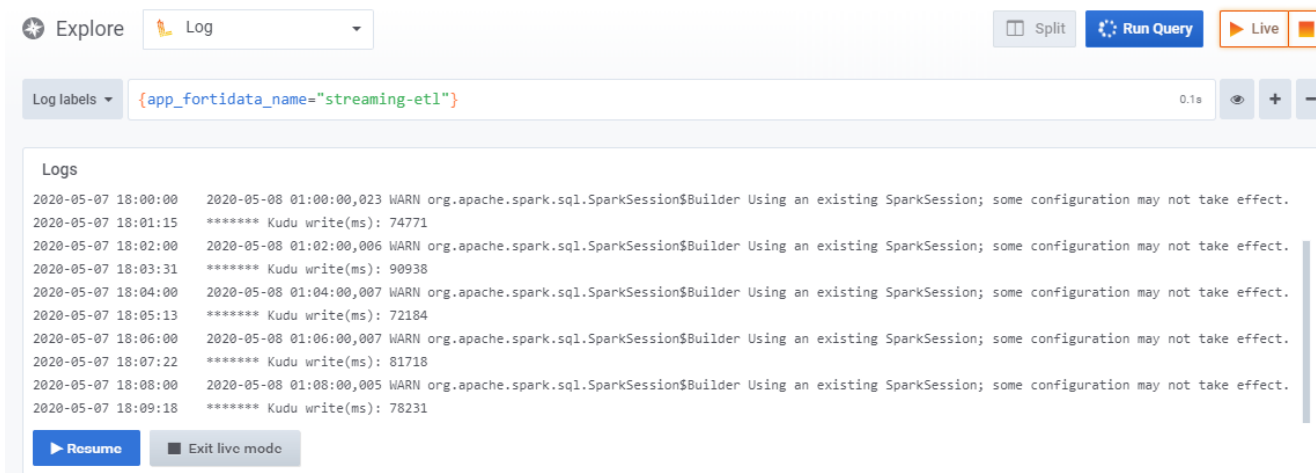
Explore

Log

Split

Run Query

Live

Log labels

{app_fortidata_name="streaming-etl"}

0.1s

Logs

2020-05-07 18:00:00 2020-05-08 01:00:00,023 WARN org.apache.spark.sql.SparkSession$Builder Using an existing SparkSession; some configuration may not take effect.
2020-05-07 18:01:15 ******* Kudu write(ms): 74771
2020-05-07 18:02:00 2020-05-08 01:02:00,006 WARN org.apache.spark.sql.SparkSession$Builder Using an existing SparkSession; some configuration may not take effect.
2020-05-07 18:03:31 ******* Kudu write(ms): 90938
2020-05-07 18:04:00 2020-05-08 01:04:00,007 WARN org.apache.spark.sql.SparkSession$Builder Using an existing SparkSession; some configuration may not take effect.
2020-05-07 18:05:13 ******* Kudu write(ms): 72184
2020-05-07 18:06:00 2020-05-08 01:06:00,007 WARN org.apache.spark.sql.SparkSession$Builder Using an existing SparkSession; some configuration may not take effect.
2020-05-07 18:07:22 ******* Kudu write(ms): 81718
2020-05-07 18:08:00 2020-05-08 01:08:00,005 WARN org.apache.spark.sql.SparkSession$Builder Using an existing SparkSession; some configuration may not take effect.
2020-05-07 18:09:18 ******* Kudu write(ms): 78231

Resume

Exit live mode